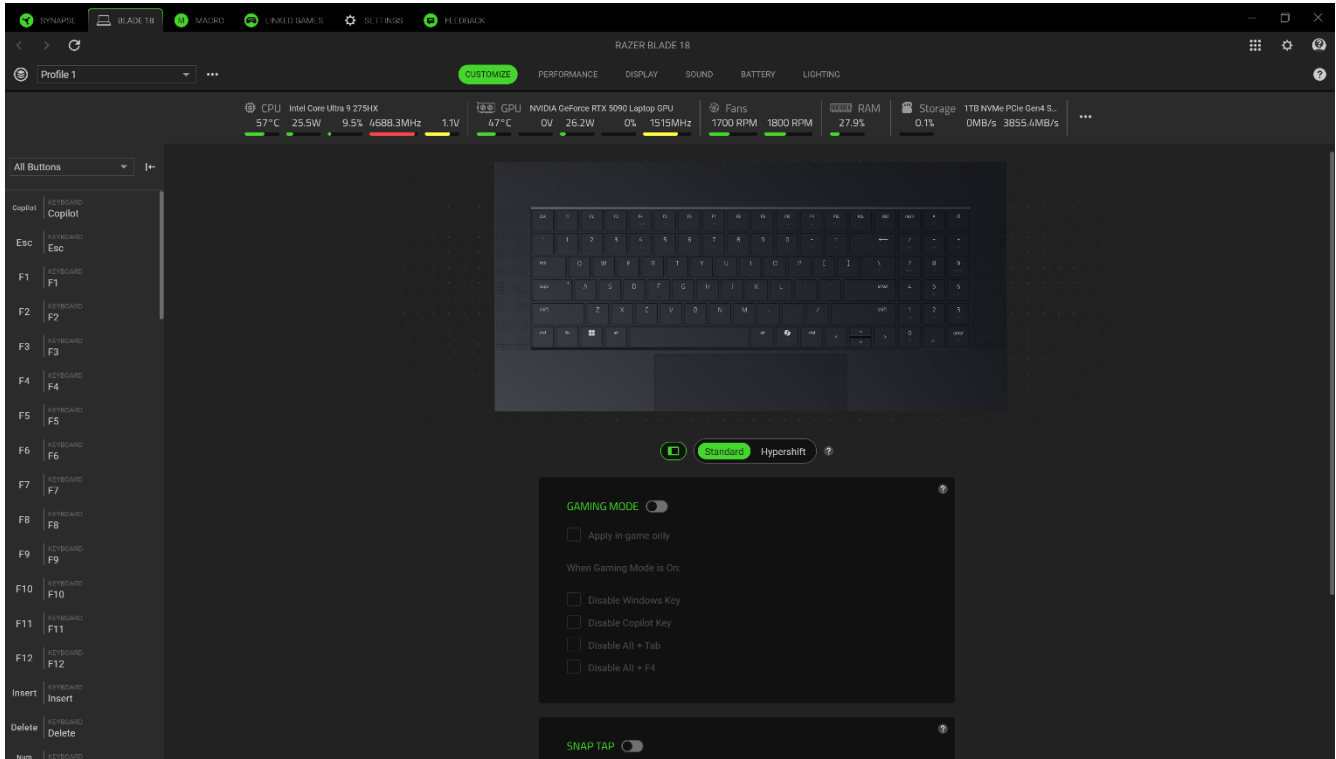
SYNAPSE BLADE 18 MACRO LINKED GAMES SETTINGS FEEDBACK

RAZER BLADE 18

Profile 1 ...

CUSTOMIZE PERFORMANCE DISPLAY SOUND BATTERY LIGHTING

CPU Intel Core Ultra 9 275HX
57°C 25.5W 9.5% 4688.3MHz 1.1V

GPU NVIDIA GeForce RTX 5090 Laptop GPU
47°C 0V 26.2W 0% 1515MHz

Fans
1700 RPM 1800 RPM

RAM
27.9%

Storage 1TB NVMe PCIe Gen4 S...
0.1% 0MB/s 3855.4MB/s

...

All Buttons

| | |
|---|---|
| Copilot | KEYBOARD Copilot |
| Esc | KEYBOARD Esc |
| F1 | KEYBOARD F1 |
| F2 | KEYBOARD F2 |
| F3 | KEYBOARD F3 |
| F4 | KEYBOARD F4 |
| F5 | KEYBOARD F5 |
| F6 | KEYBOARD F6 |
| F7 | KEYBOARD F7 |
| F8 | KEYBOARD F8 |
| F9 | KEYBOARD F9 |
| F10 | KEYBOARD F10 |
| F11 | KEYBOARD F11 |
| F12 | KEYBOARD F12 |
| Insert | KEYBOARD Insert |
| Delete | KEYBOARD Delete |
| Num | KEYBOARD |

Standard Hypershift ?

?
GAMING MODE
Apply in-game only
When Gaming Mode is On:
Disable Windows Key
Disable Copilot Key
Disable Alt + Tab
Disable Alt + F4

?
SNAP TAP